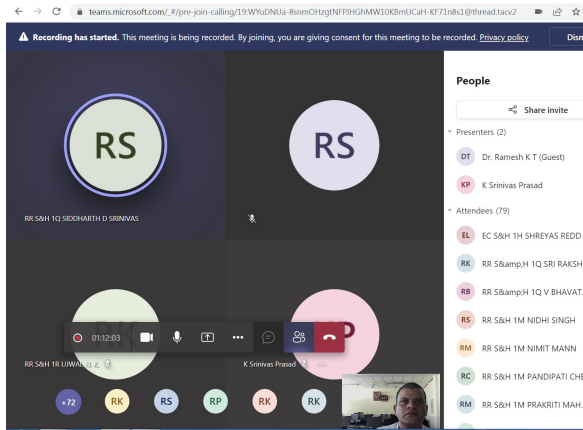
teams.microsoft.com/_#/pre-join-calling/19:WYuDNUa-8snmOHzgtNFPJHGhMW10K8mUCaH-KF71n8s1@thread.tacv2

Recording has started. This meeting is being recorded. By joining, you are giving consent for this meeting to be recorded. Privacy policy Dism

RS
RR S&H 1Q SIDDHARTH D SRINIVAS

RS

RR S&H 1R UJWAL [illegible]

K Srinivas Prasad

01:12:03

+72 RK RS RP RK RK

People

Share invite

Presenters (2)

DT Dr. Ramesh K T (Guest)

KP K Srinivas Prasad

Attendees (79)

EL EC S&H 1H SHREYAS REDD.

RK RR S&amp;H 1Q SRI RAKSH

RB RR S&amp;H 1Q V BHAVAT.

RS RR S&H 1M NIDHI SINGH

RM RR S&H 1M NIMIT MANN

RC RR S&H 1M PANDIPATI CHE

RM RR S&H 1M PRAKRITI MAH.